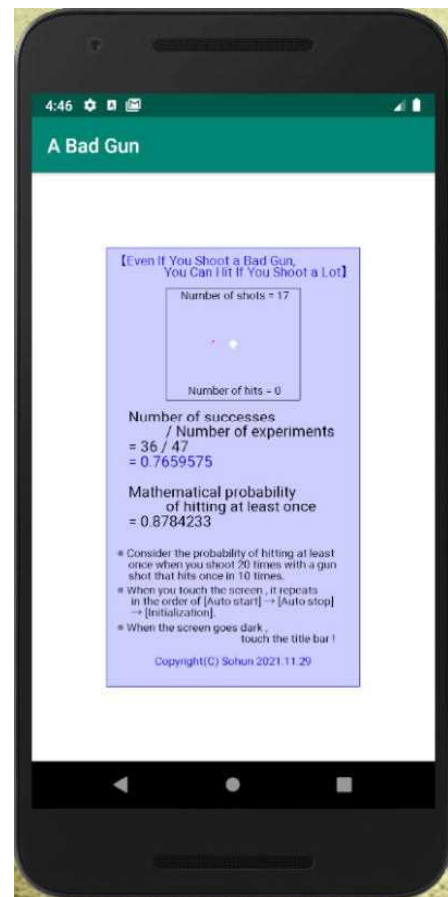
4:46

A Bad Gun

【Even If You Shoot a Bad Gun, You Can Hit If You Shoot a Lot】

Number of shots = 17

Number of hits = 0

Number of successes / Number of experiments
= 36 / 47
= 0.7659575

Mathematical probability of hitting at least once
= 0.8784233

■ Consider the probability of hitting at least once when you shoot 20 times with a gun shot that hits once in 10 times.
■ When you touch the screen , it repeats in the order of [Auto start] → [Auto stop] → [Initialization].
■ When the screen goes dark , touch the title bar !

Copyright(C) Sohun 2021.11.29